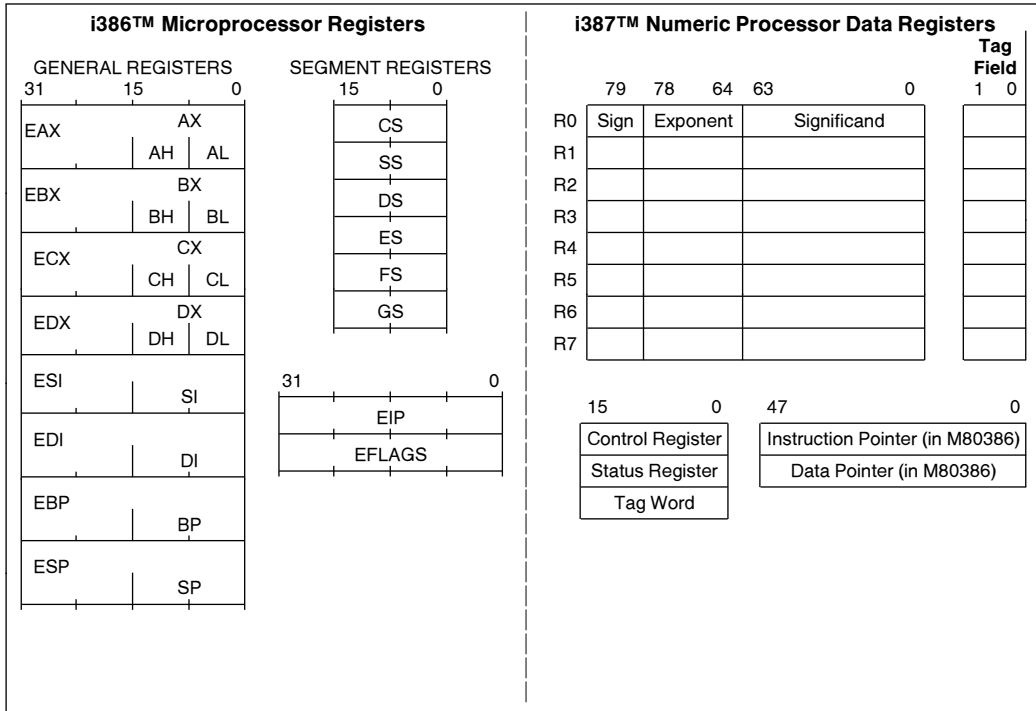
i386™ Microprocessor Registers

GENERAL REGISTERS
31 15 0

EAX AX
AH AL

EBX BX
BH BL

ECX CX
CH CL

EDX DX
DH DL

ESI
SI

EDI
DI

EBP
BP

ESP
SP

SEGMENT REGISTERS
15 0

CS
SS
DS
ES
FS
GS

31 0
EIP
EFLAGS

i387™ Numeric Processor Data Registers

Tag Field
1 0

| | 79 Sign | 78 64 Exponent | 63 0 Significand |
|---|---|---|---|
| R0 | Sign | Exponent | Significand |
| R1 | | | |
| R2 | | | |
| R3 | | | |
| R4 | | | |
| R5 | | | |
| R6 | | | |
| R7 | | | |

15 0
Control Register
Status Register
Tag Word

47 0
Instruction Pointer (in M80386)
Data Pointer (in M80386)